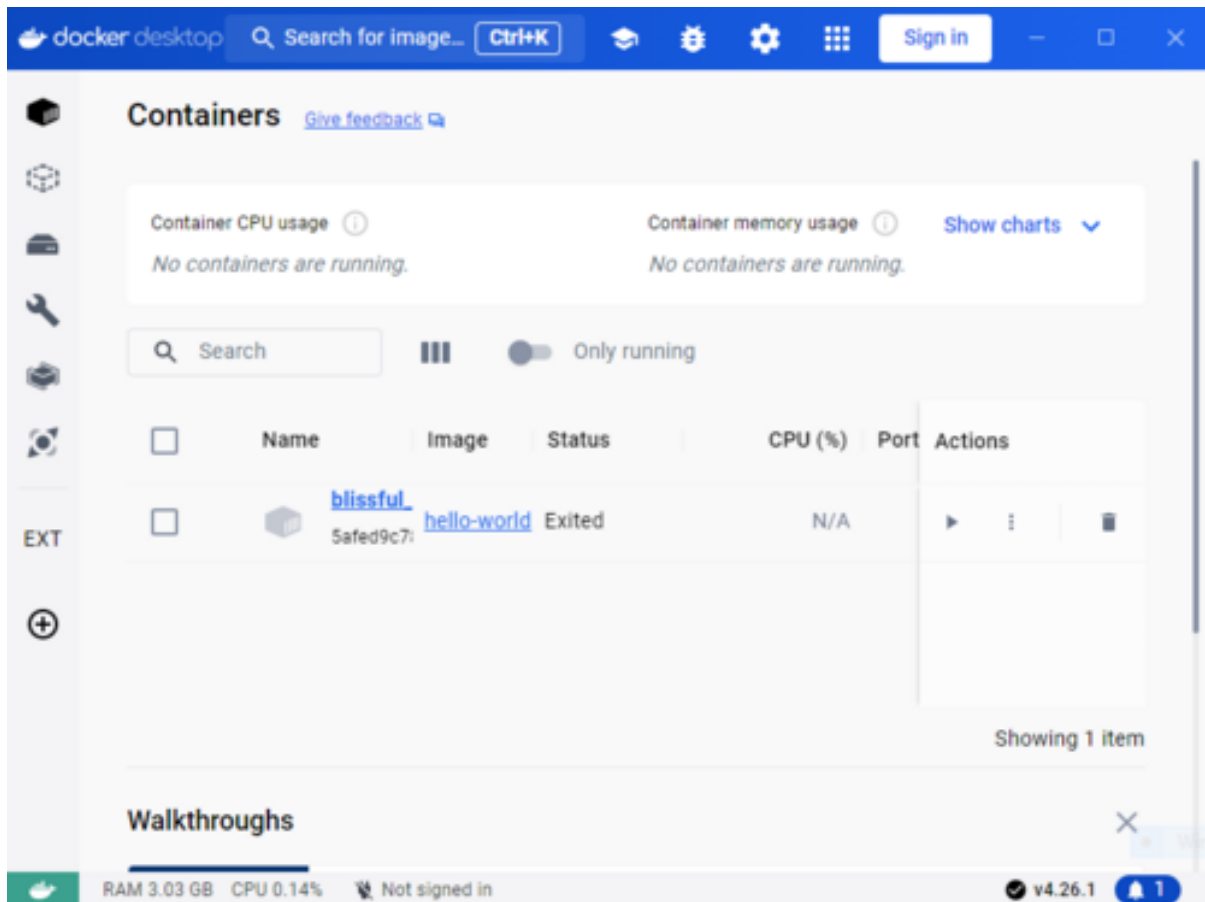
docker desktop Search for image... Ctrl+K Sign in

Containers Give feedback

Container CPU usage
No containers are running.

Container memory usage
No containers are running.

Show charts

Search

Only running

| | Name | Image | Status | CPU (%) | Port | Actions |
|---|---|---|---|---|---|---|
| | blissful_ 5afed9c7 | hello-world | Exited | N/A | | |

EXT

Showing 1 item

Walkthroughs

RAM 3.03 GB CPU 0.14% Not signed in v4.26.1 1